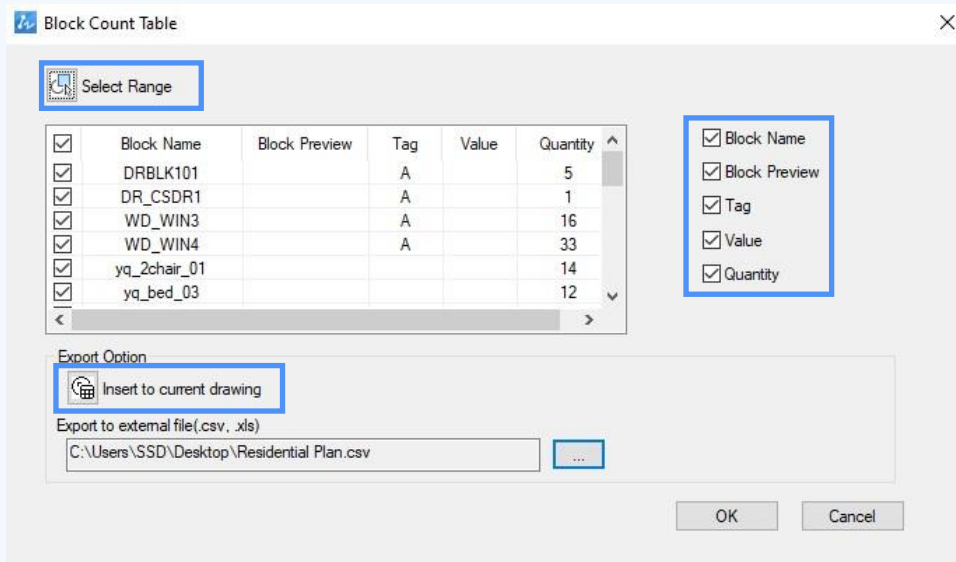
Block Count Table

Select Range

| ☑ | Block Name | Block Preview | Tag | Value | Quantity |
|---|---|---|---|---|---|
| ☑ | DRBLK101 | | A | | 5 |
| ☑ | DR_CSDR1 | | A | | 1 |
| ☑ | WD_WIN3 | | A | | 16 |
| ☑ | WD_WIN4 | | A | | 33 |
| ☑ | yq_2chair_01 | | | | 14 |
| ☑ | yq_bed_03 | | | | 12 |

☑ Block Name
☑ Block Preview
☑ Tag
☑ Value
☑ Quantity

Export Option

Insert to current drawing

Export to external file(.csv, .xls)

C:\Users\SSD\Desktop\Residential Plan.csv

...

OK

Cancel